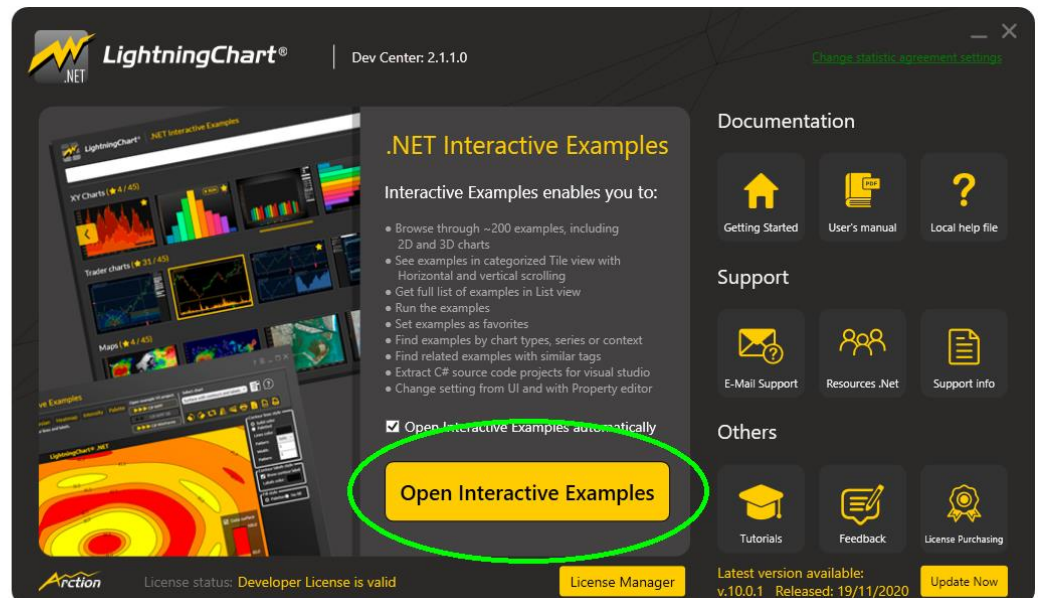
.NET LightningChart®

Dev Center: 2.1.1.0

Change statistic agreement settings

LightningChart® .NET Interactive Examples

XY Charts (★ 4 / 45)

Trader charts (★ 31 / 45)

Maps (★ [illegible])

Examples

LightningChart® .NET

.NET Interactive Examples

Interactive Examples enables you to:

• Browse through ~200 examples, including 2D and 3D charts
• See examples in categorized Tile view with Horizontal and vertical scrolling
• Get full list of examples in List view
• Run the examples
• Set examples as favorites
• Find examples by chart types, series or context
• Find related examples with similar tags
• Extract C# source code projects for visual studio
• Change setting from UI and with Property editor

Open Interactive Examples automatically

Open Interactive Examples

Documentation

Getting Started

User's manual

Local help file

Support

E-Mail Support

Resources .Net

Support info

Others

Tutorials

Feedback

License Purchasing

Arction

License status: Developer License is valid

License Manager

Latest version available: v.10.0.1 Released: 19/11/2020

Update Now